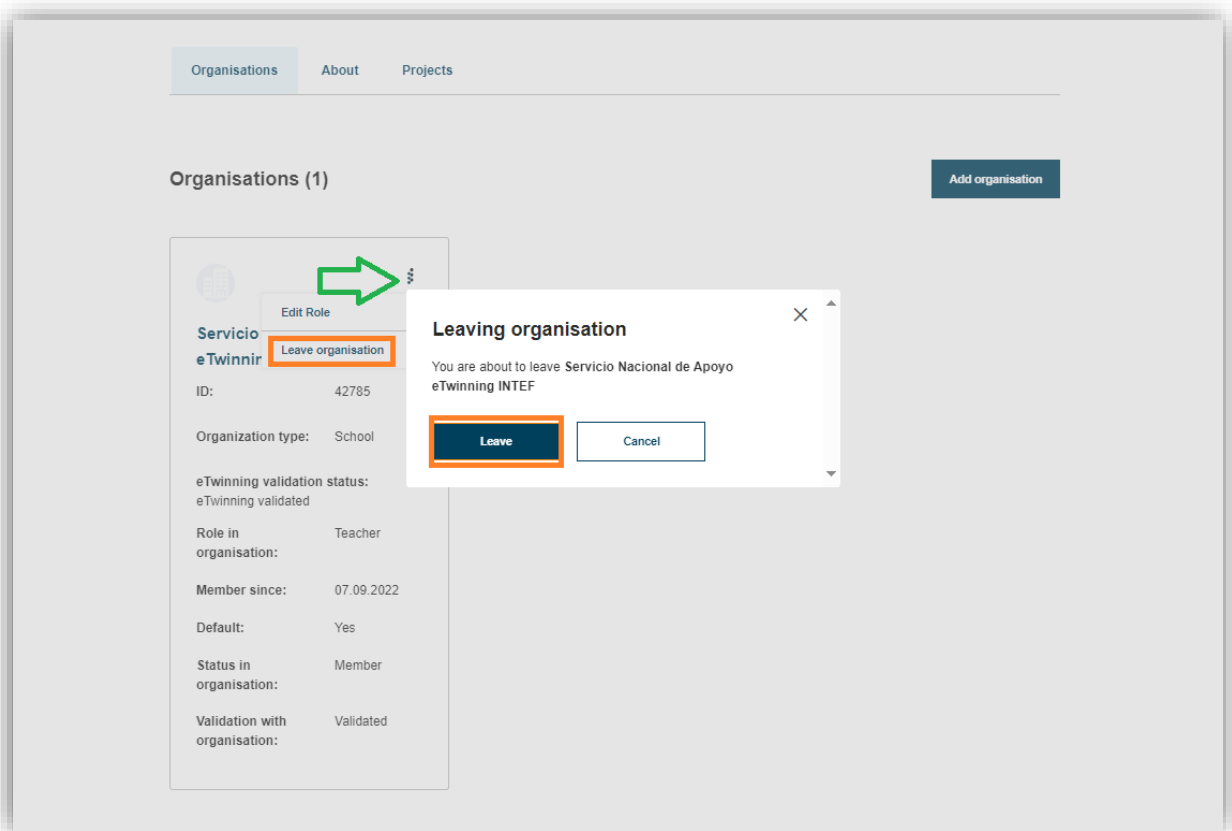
Organisations About Projects

Organisations (1)

Add organisation

Edit Role

Leave organisation

Servicio
eTwinnir

ID: 42785

Organization type: School

eTwinning validation status:
eTwinning validated

Role in organisation: Teacher

Member since: 07.09.2022

Default: Yes

Status in organisation: Member

Validation with organisation: Validated

Leaving organisation

You are about to leave **Servicio Nacional de Apoyo eTwinning INTEF**

Leave

Cancel